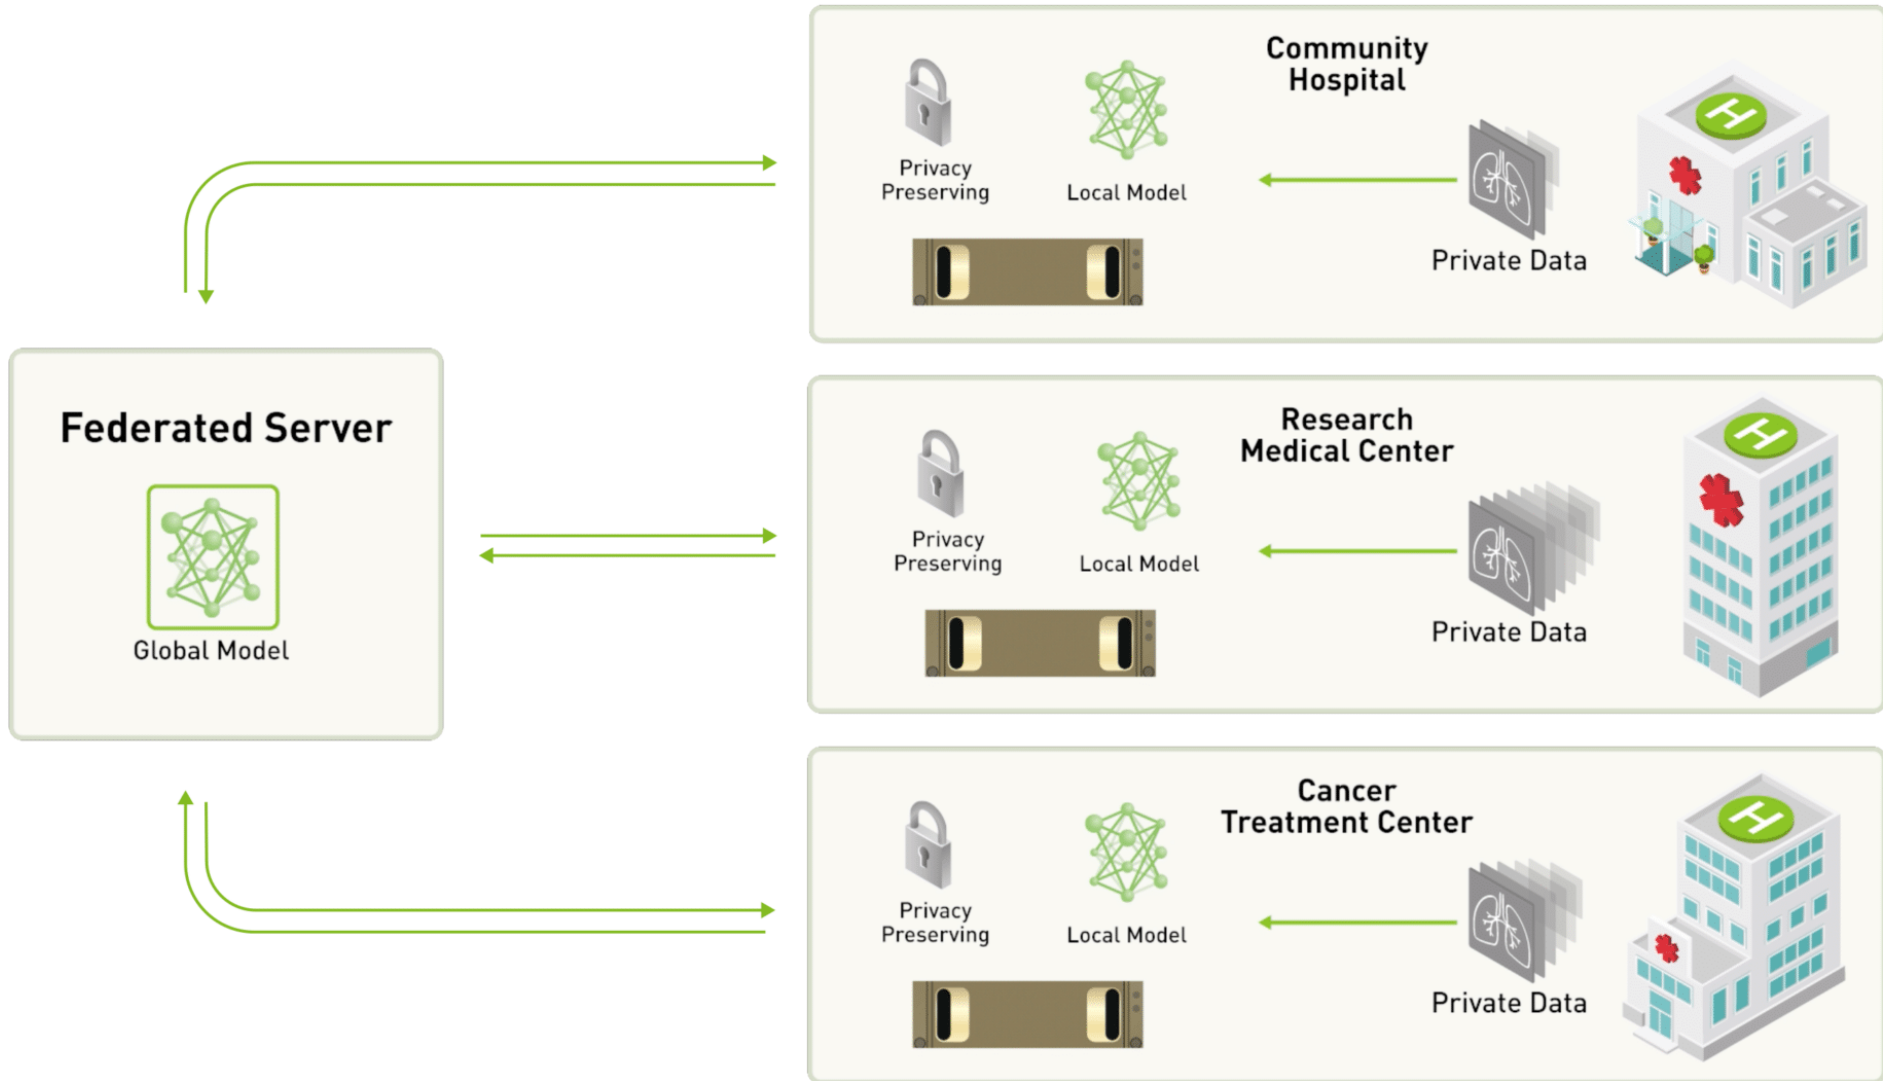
Federated Server

Global Model

Community Hospital

Privacy Preserving

Local Model

Private Data

Research Medical Center

Privacy Preserving

Local Model

Private Data

Cancer Treatment Center

Privacy Preserving

Local Model

Private Data